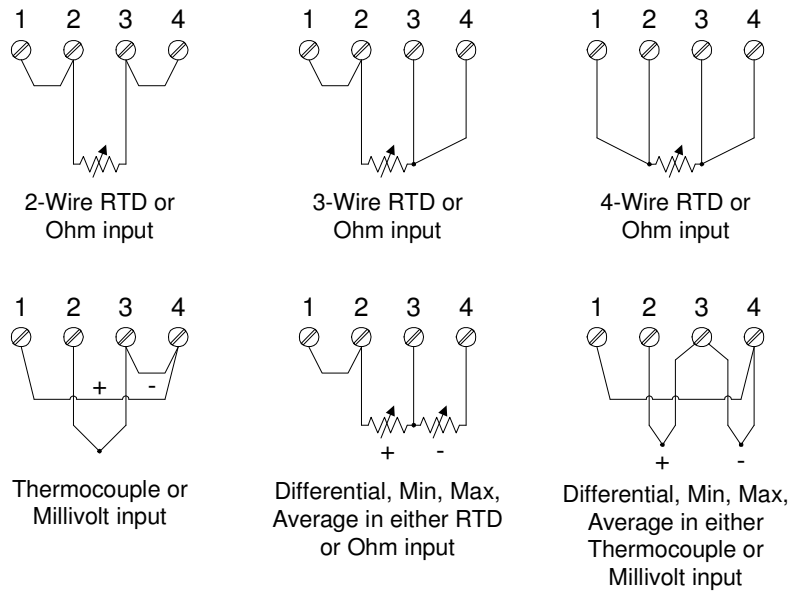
1 2 3 4

2-Wire RTD or Ohm input

1 2 3 4

3-Wire RTD or Ohm input

1 2 3 4

4-Wire RTD or Ohm input

1 2 3 4

+ -

Thermocouple or Millivolt input

1 2 3 4

+ -

Differential, Min, Max, Average in either RTD or Ohm input

1 2 3 4

+ -

Differential, Min, Max, Average in either Thermocouple or Millivolt input